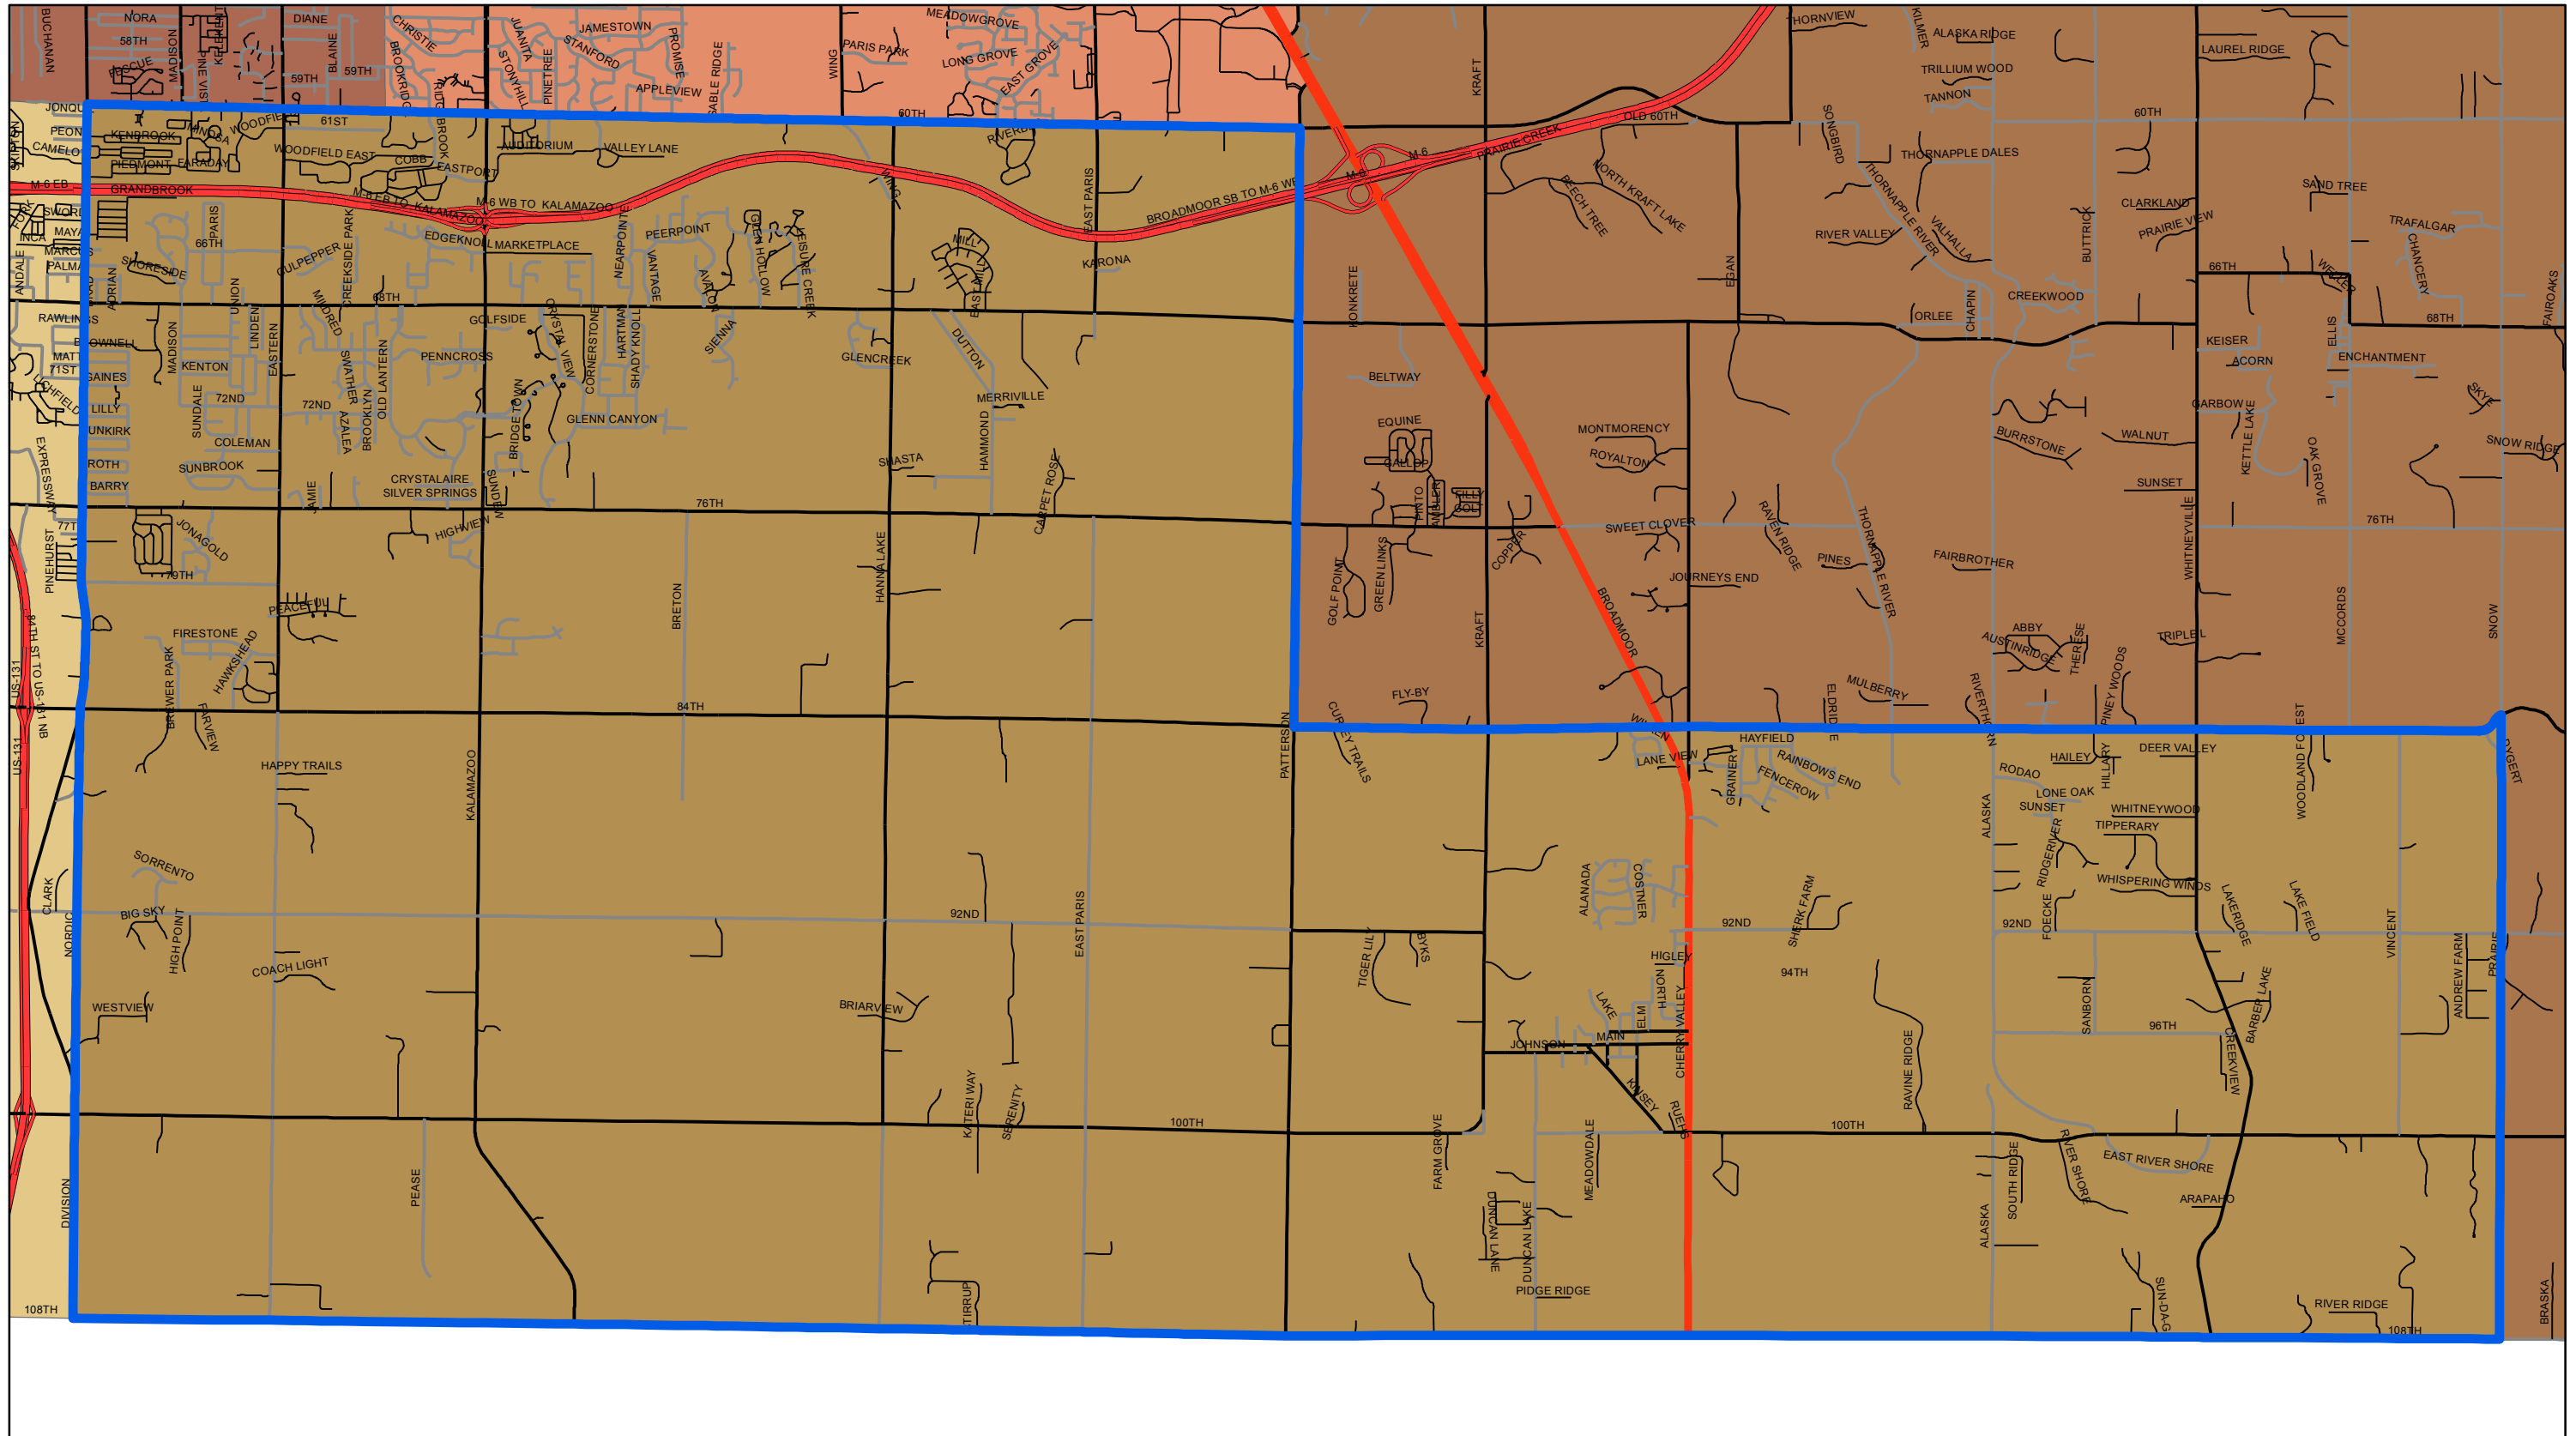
BUCHANAN
NORA
58TH
DIANE
CHRISTIE
JUANITA
JAMESTOWN
STANFORD
PROMISE
SABLE RIDGE
MEADOWGROVE
PARIS PARK
LONG GROVE
EAST GROVE
WING
APPLEVIEW
STONYHILL
PINETREE
BROOKRIDGE
BLAINE
59TH
59TH
MADISON
PINE VISTA
HORNVIEW
KILMER
ALASKA RIDGE
LAUREL RIDGE
TRILLIUM WOOD
TANNON
KRAFT
60TH
OLD 60TH
60TH
JONQUIL
PEONY
CAMELOT
KENBROOK
WOODFIELD
61ST
WOODFIELD EAST
PIEDMONT
FARADAY
COBB
EASTPORT
AUDITORIUM
VALLEY LANE
RIVERBEND
M-6 EB
GRANDBROOK
M-6 EB TO KALAMAZOO
M6 WB TO KALAMAZOO
PRAIRIE CREEK
M-6
SONGBIRD
THORNAPPLE DALES
SAND TREE
BEECH TREE
NORTH KRAFT LAKE
THORNAPPLE RIVER
VALHALLA
RIVER VALLEY
CLARKLAND
PRAIRIE VIEW
TRAFALGAR
CHANCERY
BUTTRICK
SWORD
INCA
MAYA
MARCUS
PALMA
EDGEKNOLL
MARKETPLACE
PEERPOINT
GLEN HOLLOW
LEISURE CREEK
MILL
EAST PARIS
BROADMOOR SB TO M-6 WB
KARONA
66TH
66TH
WEXFORD
FAIROAKS
PARIS
SHORESIDE
CULPEPPER
CREEKSIDE PARK
NEARPOINT
VANTAGE
AVALON
ANDALE
ADRIAN
UNION
68TH
MILDRED
HONKRETE
EGAN
ORLEE
CHAPIN
CREEKWOOD
68TH
RAWLINGS
BROWNELL
LINDEN
GOLFSIDE
CRYSTAL VIEW
CORNERSTONE
HARTMAN
SHADY KNOLL
SIENNA
DUTTON
ELLIS
KEISER
ACORN
ENCHANTMENT
MATT
71ST
MADISON
KENTON
EASTERN
SWATHER
OLD LANTERN
PENNCROSS
GLENCREEK
BELTWAY
GAINES
LITCHFIELD
LILLY
SUNDALE
72ND
72ND
AZALEA
BROOKLYN
BRIDGETOWN
GLENN CANYON
MERRIVILLE
SKYE
CARBOW
KETTLE LAKE
EQUINE
MONTMORENCY
ROYALTON
WALNUT
BURRSTONE
OAK GROVE
SNOW RIDGE
DUNKIRK
COLEMAN
HAMMOND
SHASTA
GALLOP
ROTH
SUNBROOK
EXPRESSWAY
BARRY
CRYSTALAIRE
SILVER SPRINGS
JAMIE
SUNDEN
CARPET ROSE
PINTO
AMBLER
MILL
COLT
SUNSET
WHITNEYVILLE
76TH
76TH
77TH
HIGHVIEW
SWEET CLOVER
COPPER
RAVEN RIDGE
PINES
FAIRBROTHER
JONAGOLD
PINEHURST
79TH
HANNA LAKE
GREEN LINKS
GOLF POINT
JOURNEYS END
BRETON
PEACEFUL
FIRESTONE
HAWKSHEAD
BROADMOOR
KRAFT
ABBY
AUSTINRIDGE
THERESE
TRIPLE L
MCCORDS
SNOW
84TH ST TO US-131 NB
US-131
BREWER PARK
FAIRVIEW
84TH
FLY-BY
MULBERRY
ELDRIDGE
RIVERTHORN
PINEY WOODS
WOODLAND FOREST
US-131
CURRY TRAILS
PATTERSON
HAPPY TRAILS
KALAMAZOO
HAYFIELD
LANE VIEW
WILLOW
RAINBOWS END
FENCEROW
GRAINER
RODAO
HAILEY
HILLARY
DEER VALLEY
DYGERT
LONE OAK
SUNSET
WHITNEYWOOD
TIPPERARY
ALASKA
SORRENTO
CLARK
BIG SKY
NORDIC
HIGH POINT
RIDGERIVER
WHISPERING WINDS
LAKERIDGE
LAKE FIELD
92ND
ALANADA
COSTNER
SHERK FARM
92ND
92ND
FOECKE
TIGER LILY
BYKS
EAST PARIS
VINCENT
COACH LIGHT
HIGLEY
94TH
ANDREW FARM
PRAIRIE
WESTVIEW
BRIARVIEW
LAKE
NORTH
ELM
CHERRY VALLEY
SANBORN
96TH
BARBER LAKE
MAIN
JOHNSON
CREEKVIEW
RAVINE RIDGE
KINSEY
RUEHS
KATERI WAY
SERENITY
100TH
100TH
EAST RIVER SHORE
RIVER SHORE
ARAPAHO
FARM GROVE
MEADOWDALE
PEASE
SOUTH RIDGE
DIVISION
DUNCAN LANE
DUNCAN LAKE
ALASKA
SUN-DAG
PIDGE RIDGE
STIRRUP
RIVER RIDGE
108TH
108TH
BRASKA